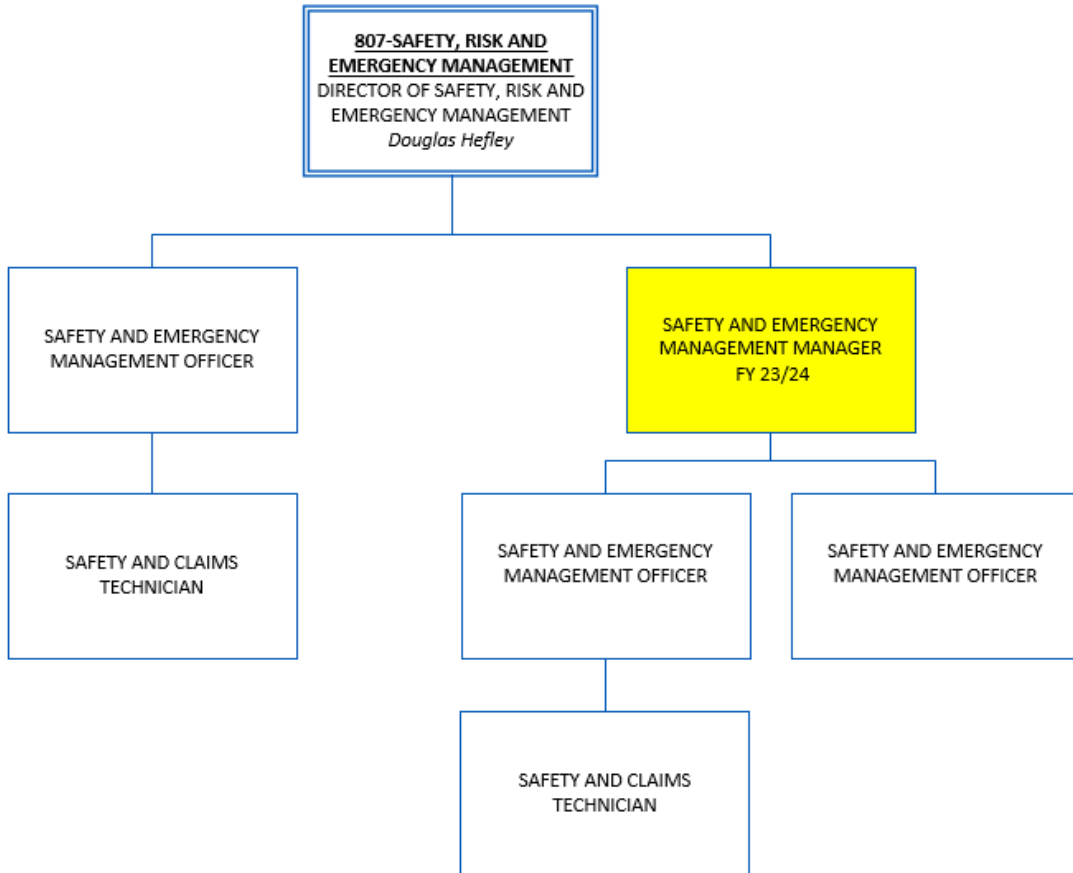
807-SAFETY, RISK AND EMERGENCY MANAGEMENT
DIRECTOR OF SAFETY, RISK AND EMERGENCY MANAGEMENT
Douglas Hefley

SAFETY AND EMERGENCY MANAGEMENT OFFICER

SAFETY AND EMERGENCY MANAGEMENT MANAGER
FY 23/24

SAFETY AND CLAIMS TECHNICIAN

SAFETY AND EMERGENCY MANAGEMENT OFFICER

SAFETY AND EMERGENCY MANAGEMENT OFFICER

SAFETY AND CLAIMS TECHNICIAN